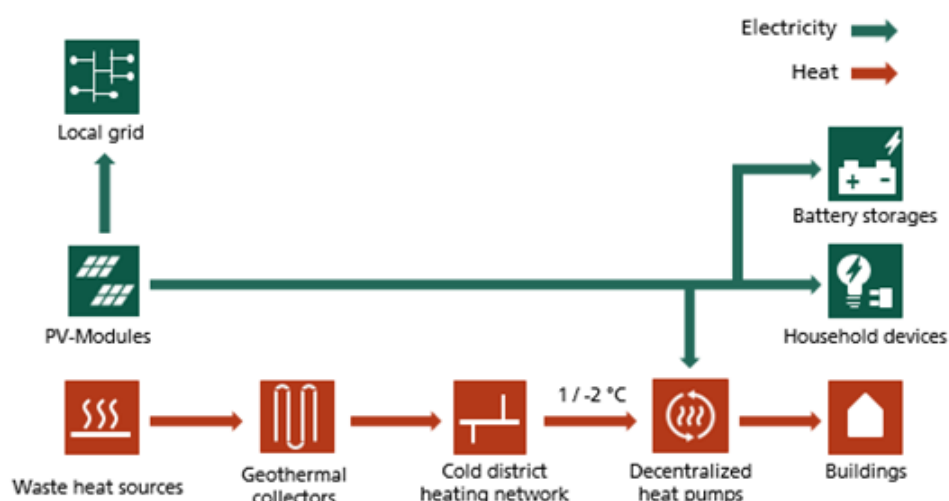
Electricity

Heat

Local grid

Battery storages

PV-Modules

Household devices

1 / -2 °C

Waste heat sources

Geothermal collectors

Cold district heating network

Decentralized heat pumps

Buildings